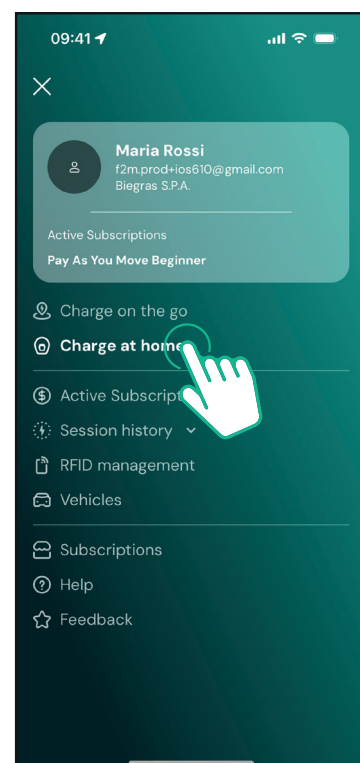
09:41

Maria Rossi
f2m.prod+ios610@gmail.com
Biegras S.P.A.

Active Subscriptions
Pay As You Move Beginner

Charge on the go
Charge at home

Active Subscript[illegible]
Session history
RFID management
Vehicles

Subscriptions
Help
Feedback